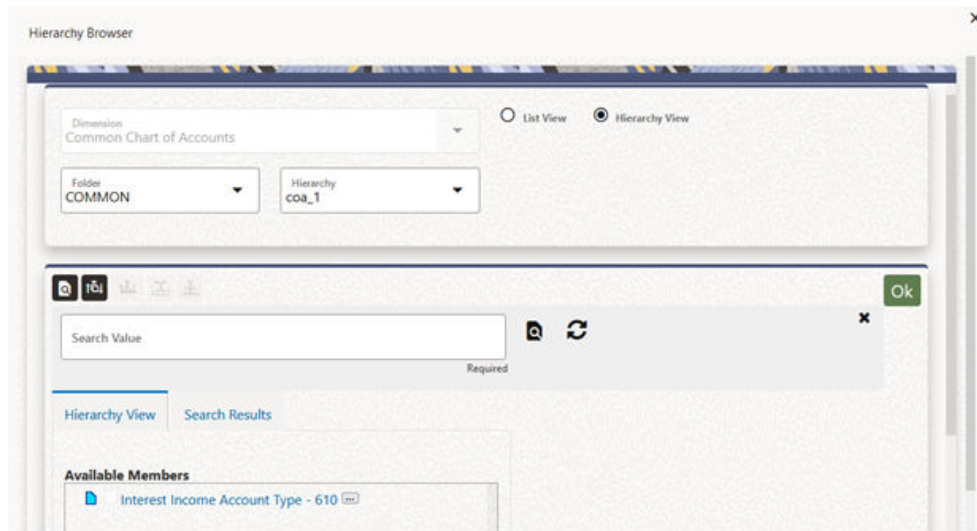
Hierarchy Browser

×

Dimension
Common Chart of Accounts

List View

Hierarchy View

Folder
COMMON

Hierarchy
coa_1

Ok

Search Value

Required

×

Hierarchy View

Search Results

Available Members

Interest Income Account Type - 610